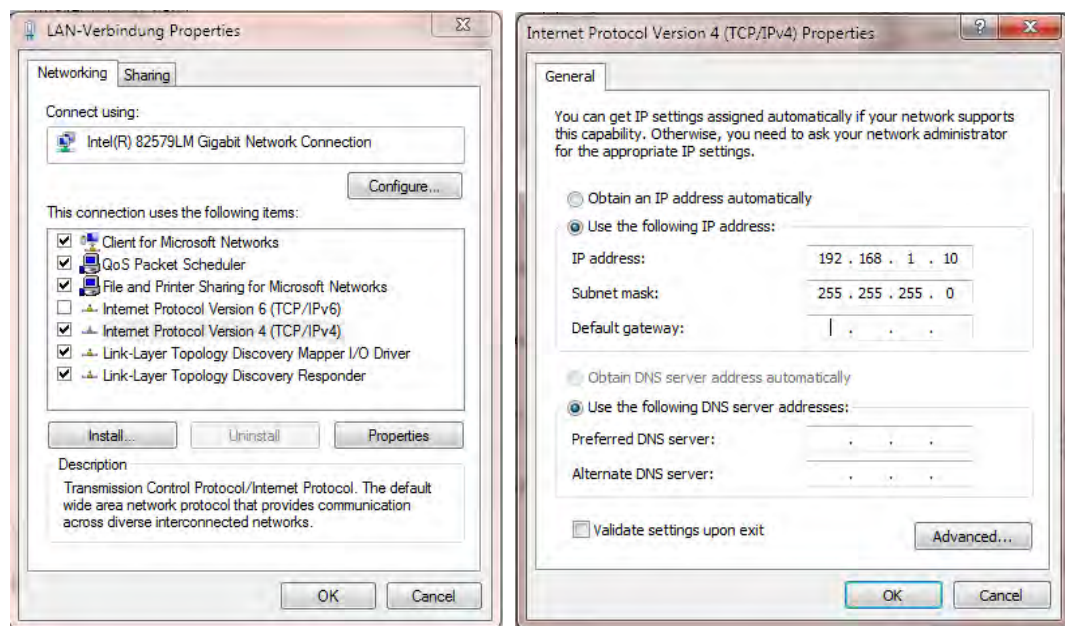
LAN-Verbindung Properties

Networking | Sharing

Connect using:

Intel(R) 82579LM Gigabit Network Connection

Configure...

This connection uses the following items:

☑ Client for Microsoft Networks
☑ QoS Packet Scheduler
☑ File and Printer Sharing for Microsoft Networks
☐ Internet Protocol Version 6 (TCP/IPv6)
☑ Internet Protocol Version 4 (TCP/IPv4)
☑ Link-Layer Topology Discovery Mapper I/O Driver
☑ Link-Layer Topology Discovery Responder

Install... | Uninstall | Properties

Description

Transmission Control Protocol/Internet Protocol. The default wide area network protocol that provides communication across diverse interconnected networks.

OK | Cancel

Internet Protocol Version 4 (TCP/IPv4) Properties

General

You can get IP settings assigned automatically if your network supports this capability. Otherwise, you need to ask your network administrator for the appropriate IP settings.

Obtain an IP address automatically

Use the following IP address:

IP address: 192 . 168 . 1 . 10

Subnet mask: 255 . 255 . 255 . 0

Default gateway: . . .

Obtain DNS server address automatically

Use the following DNS server addresses:

Preferred DNS server: . . .

Alternate DNS server: . . .

Validate settings upon exit

Advanced...

OK | Cancel